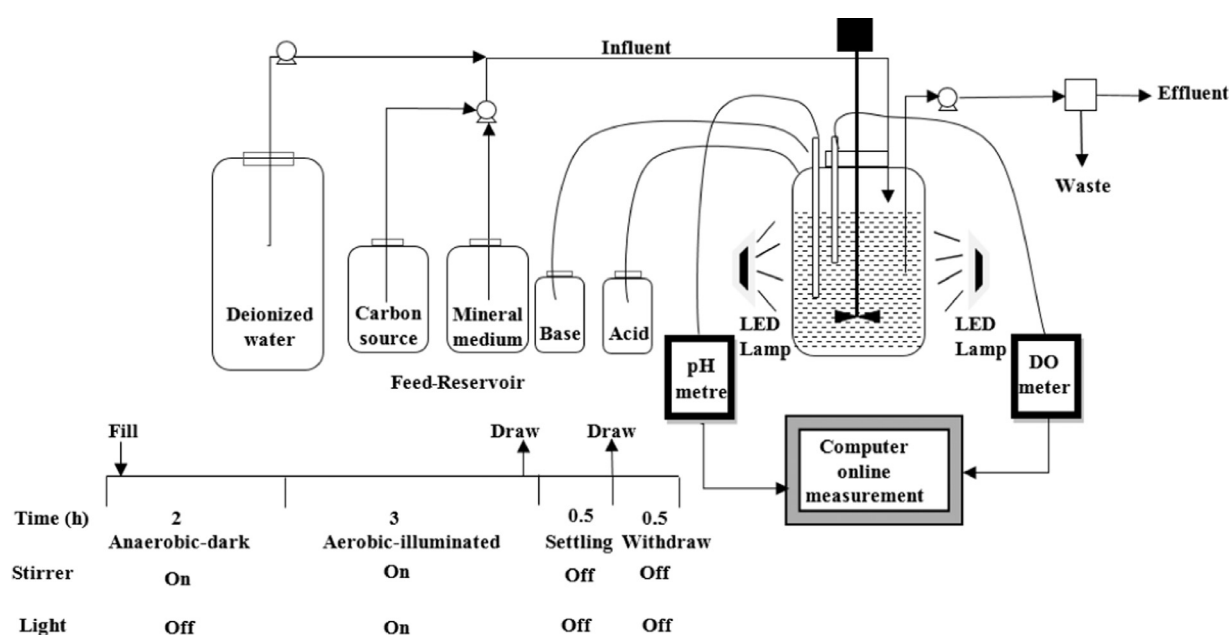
Influent

Effluent

Waste

Deionized water

Carbon source

Mineral medium

Base

Acid

LED Lamp

LED Lamp

pH metre

DO meter

Feed-Reservoir

Computer online measurement

Fill

Draw

Draw

Time (h) 2 Anaerobic-dark 3 Aerobic-illuminated 0.5 Settling 0.5 Withdraw

Stirrer On On Off Off

Light Off On Off Off